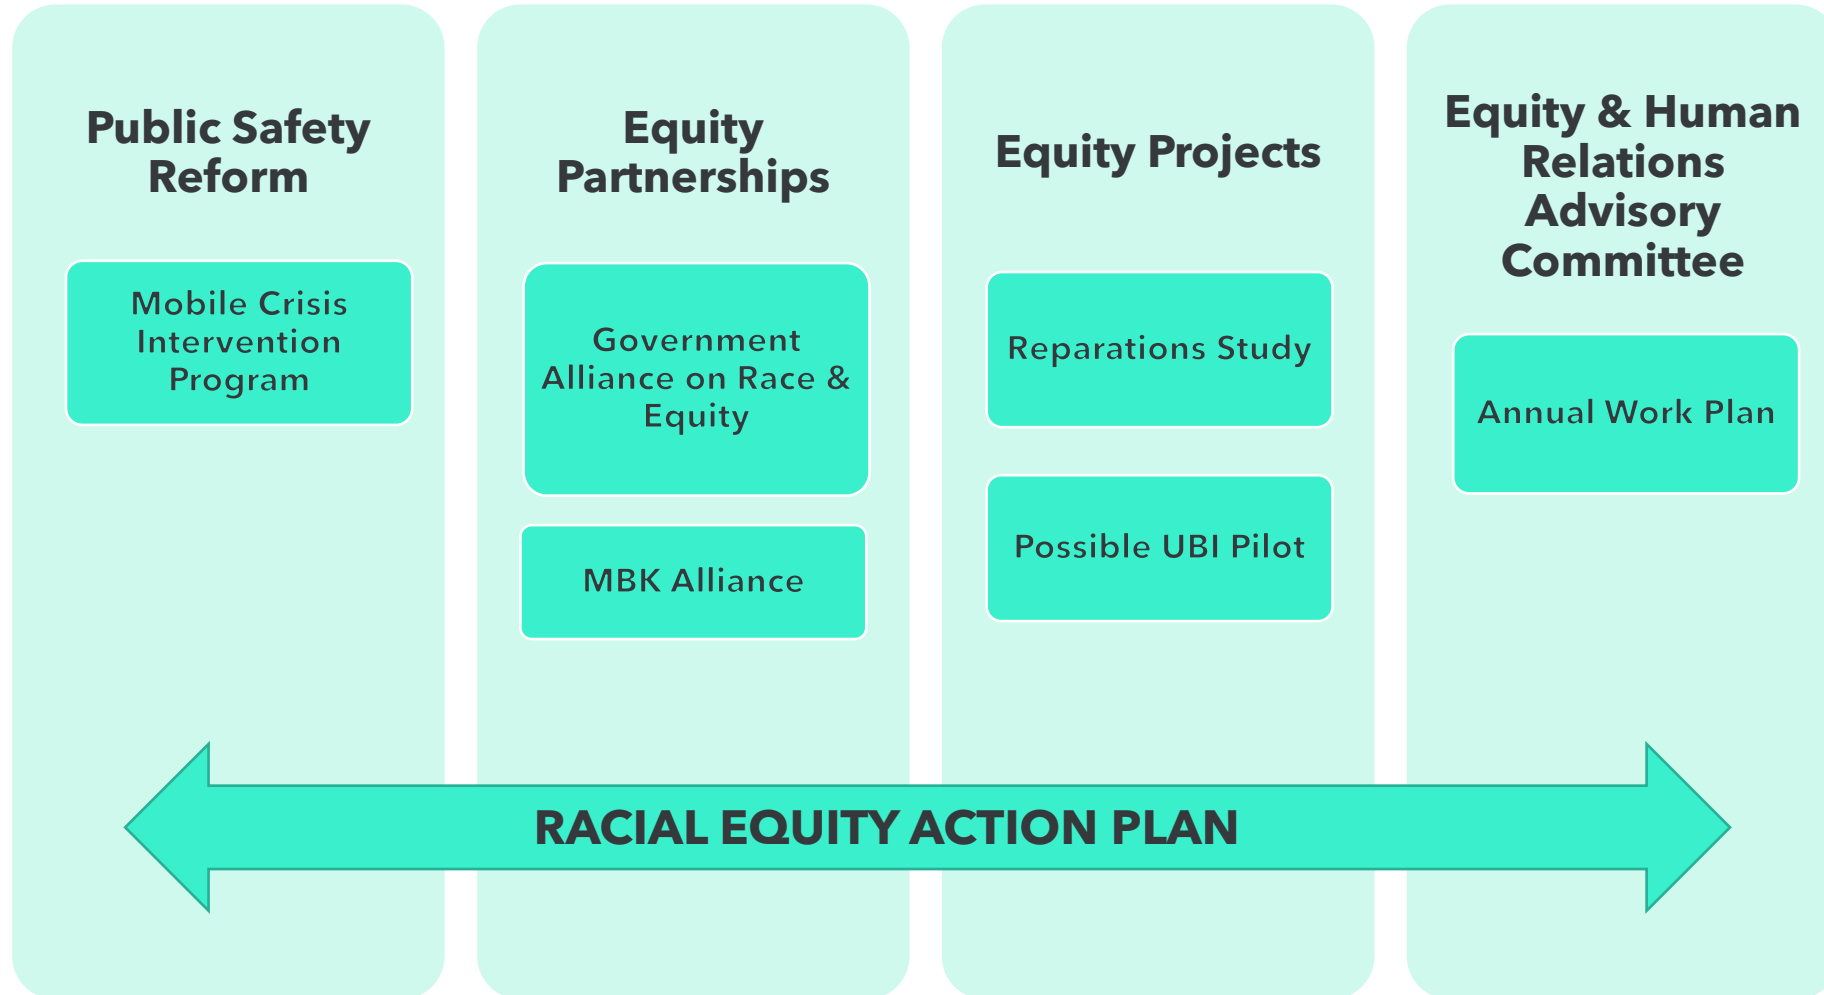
Public Safety Reform

Mobile Crisis Intervention Program

Equity Partnerships

Government Alliance on Race & Equity

MBK Alliance

Equity Projects

Reparations Study

Possible UBI Pilot

Equity & Human Relations Advisory Committee

Annual Work Plan

RACIAL EQUITY ACTION PLAN